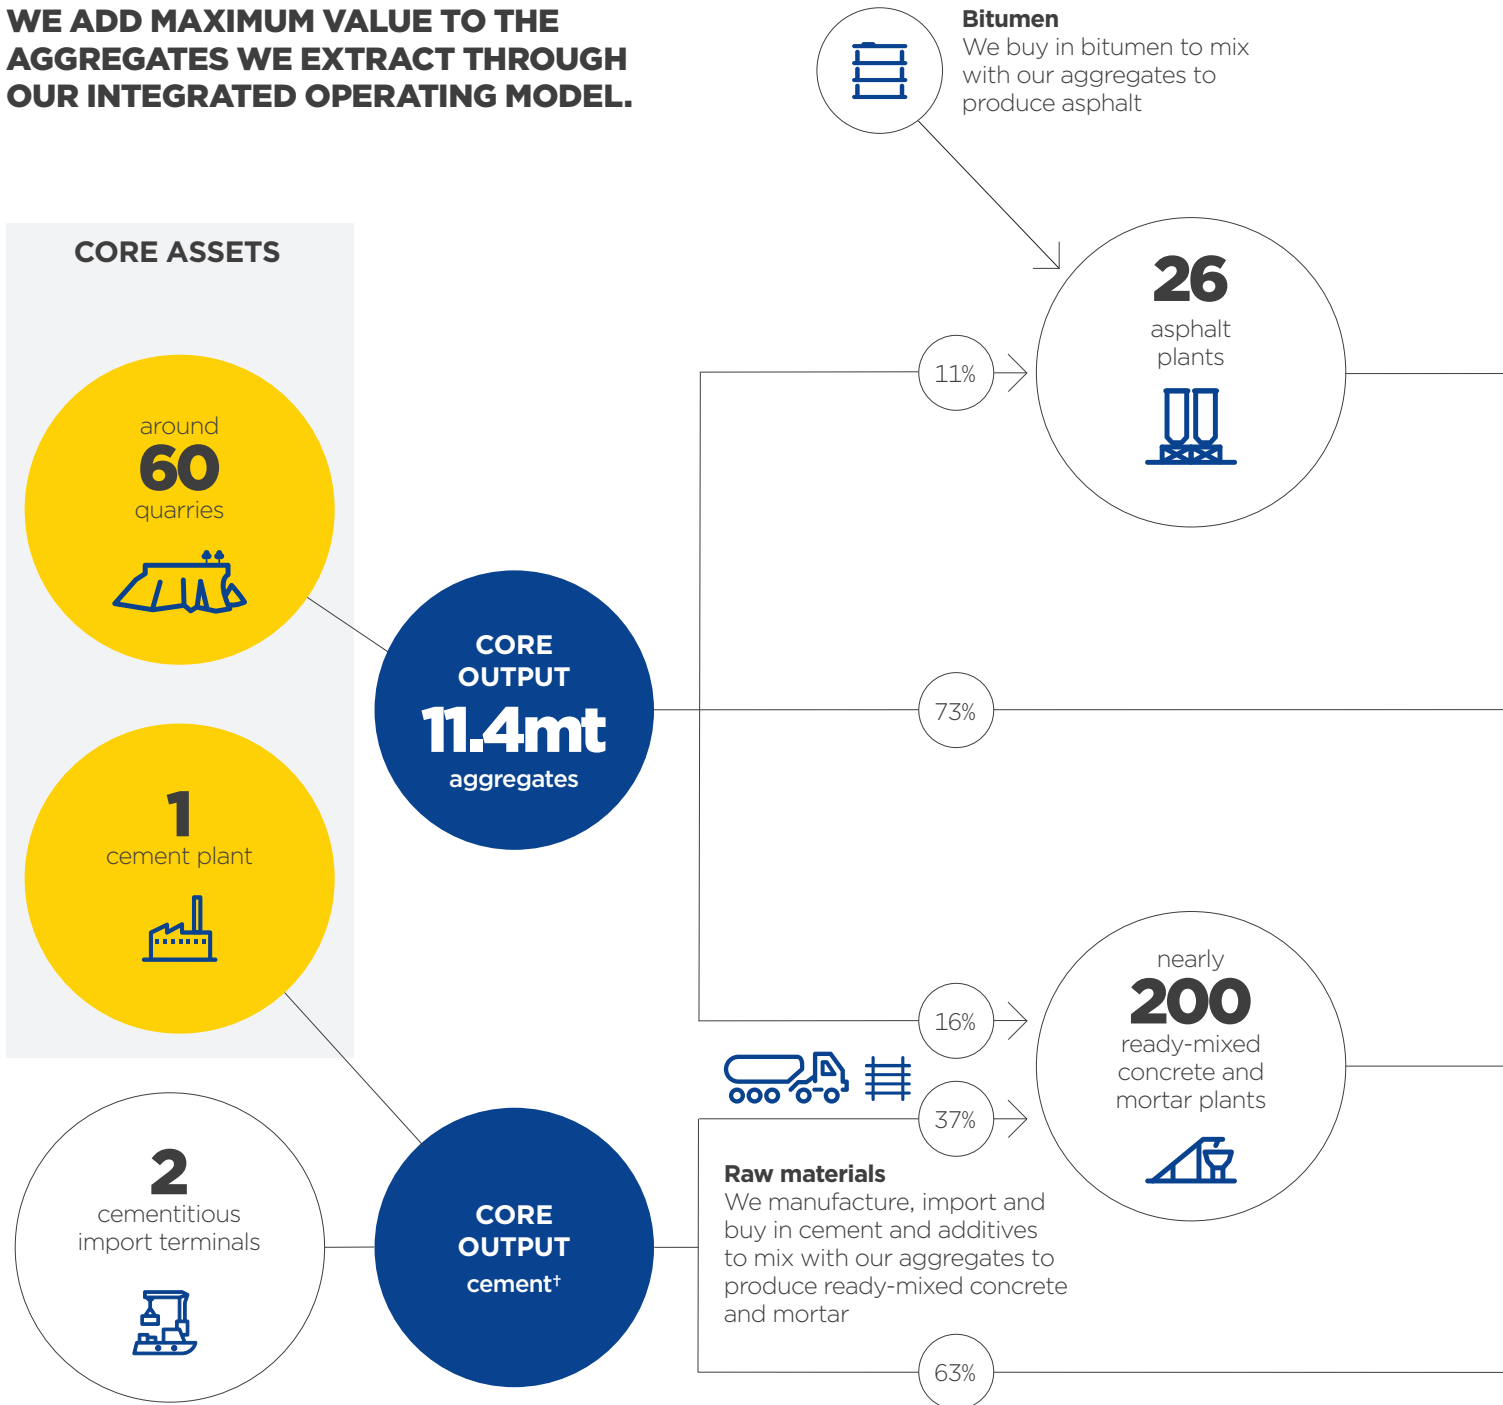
WE ADD MAXIMUM VALUE TO THE AGGREGATES WE EXTRACT THROUGH OUR INTEGRATED OPERATING MODEL.

Bitumen
We buy in bitumen to mix with our aggregates to produce asphalt

CORE ASSETS

around
60
quarries

1
cement plant

2
cementitious import terminals

CORE OUTPUT
11.4mt
aggregates

CORE OUTPUT
cement†

11%

26
asphalt plants

73%

16%

37%

nearly
200
ready-mixed concrete and mortar plants

Raw materials
We manufacture, import and buy in cement and additives to mix with our aggregates to produce ready-mixed concrete and mortar

63%